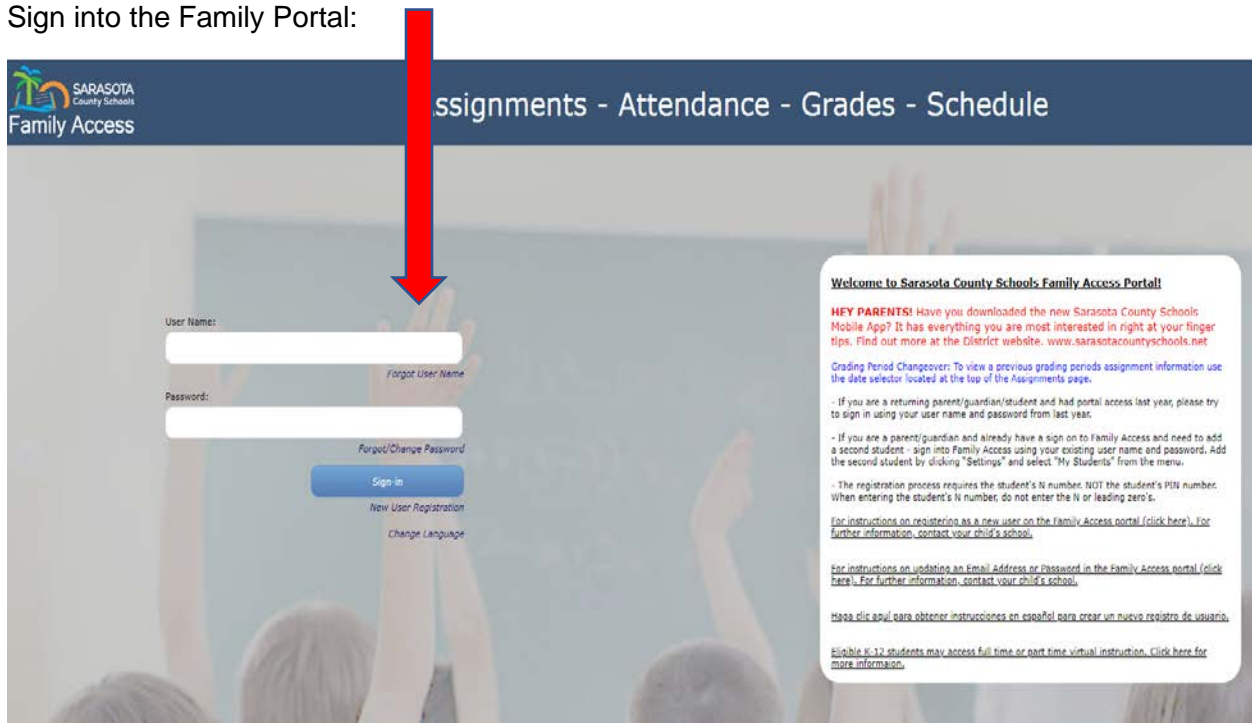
Sign into the Family Portal:

SARASOTA County Schools
Family Access

ssignments - Attendance - Grades - Schedule

User Name:

Forgot User Name

Password:

Forgot/Change Password

Sign-in

New User Registration

Change Language

Welcome to Sarasota County Schools Family Access Portal!

HEY PARENTS! Have you downloaded the new Sarasota County Schools Mobile App? It has everything you are most interested in right at your finger tips. Find out more at the District website. www.sarasotacountyschools.net

Grading Period Changeover: To view a previous grading periods assignment information use the date selector located at the top of the Assignments page.

- If you are a returning parent/guardian/student and had portal access last year, please try to sign in using your user name and password from last year.

- If you are a parent/guardian and already have a sign on to Family Access and need to add a second student - sign into Family Access using your existing user name and password. Add the second student by clicking "Settings" and select "My Students" from the menu.

- The registration process requires the student's N number. NOT the student's PIN number. When entering the student's N number, do not enter the N or leading zero's.

For instructions on registering as a new user on the Family Access portal (click here). For further information, contact your child's school.

For instructions on updating an Email Address or Password in the Family Access portal (click here). For further information, contact your child's school.

Haga clic aquí para obtener instrucciones en español para crear un nuevo registro de usuario.

Eligible K-12 students may access full time or part time virtual instruction. Click here for more informaion.